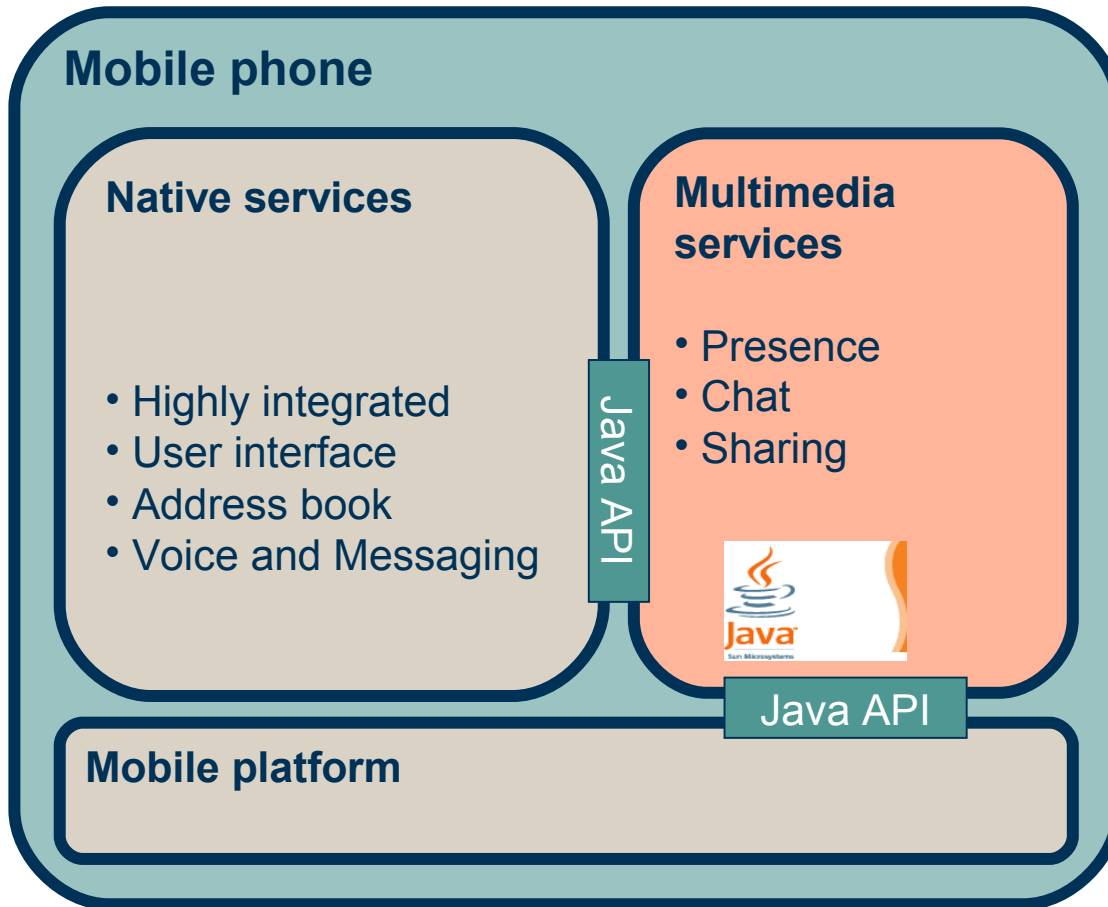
Mobile phone

Native services

• Highly integrated
• User interface
• Address book
• Voice and Messaging

Java API

Multimedia services

• Presence
• Chat
• Sharing

Java
Sun Microsystems

Java API

Mobile platform